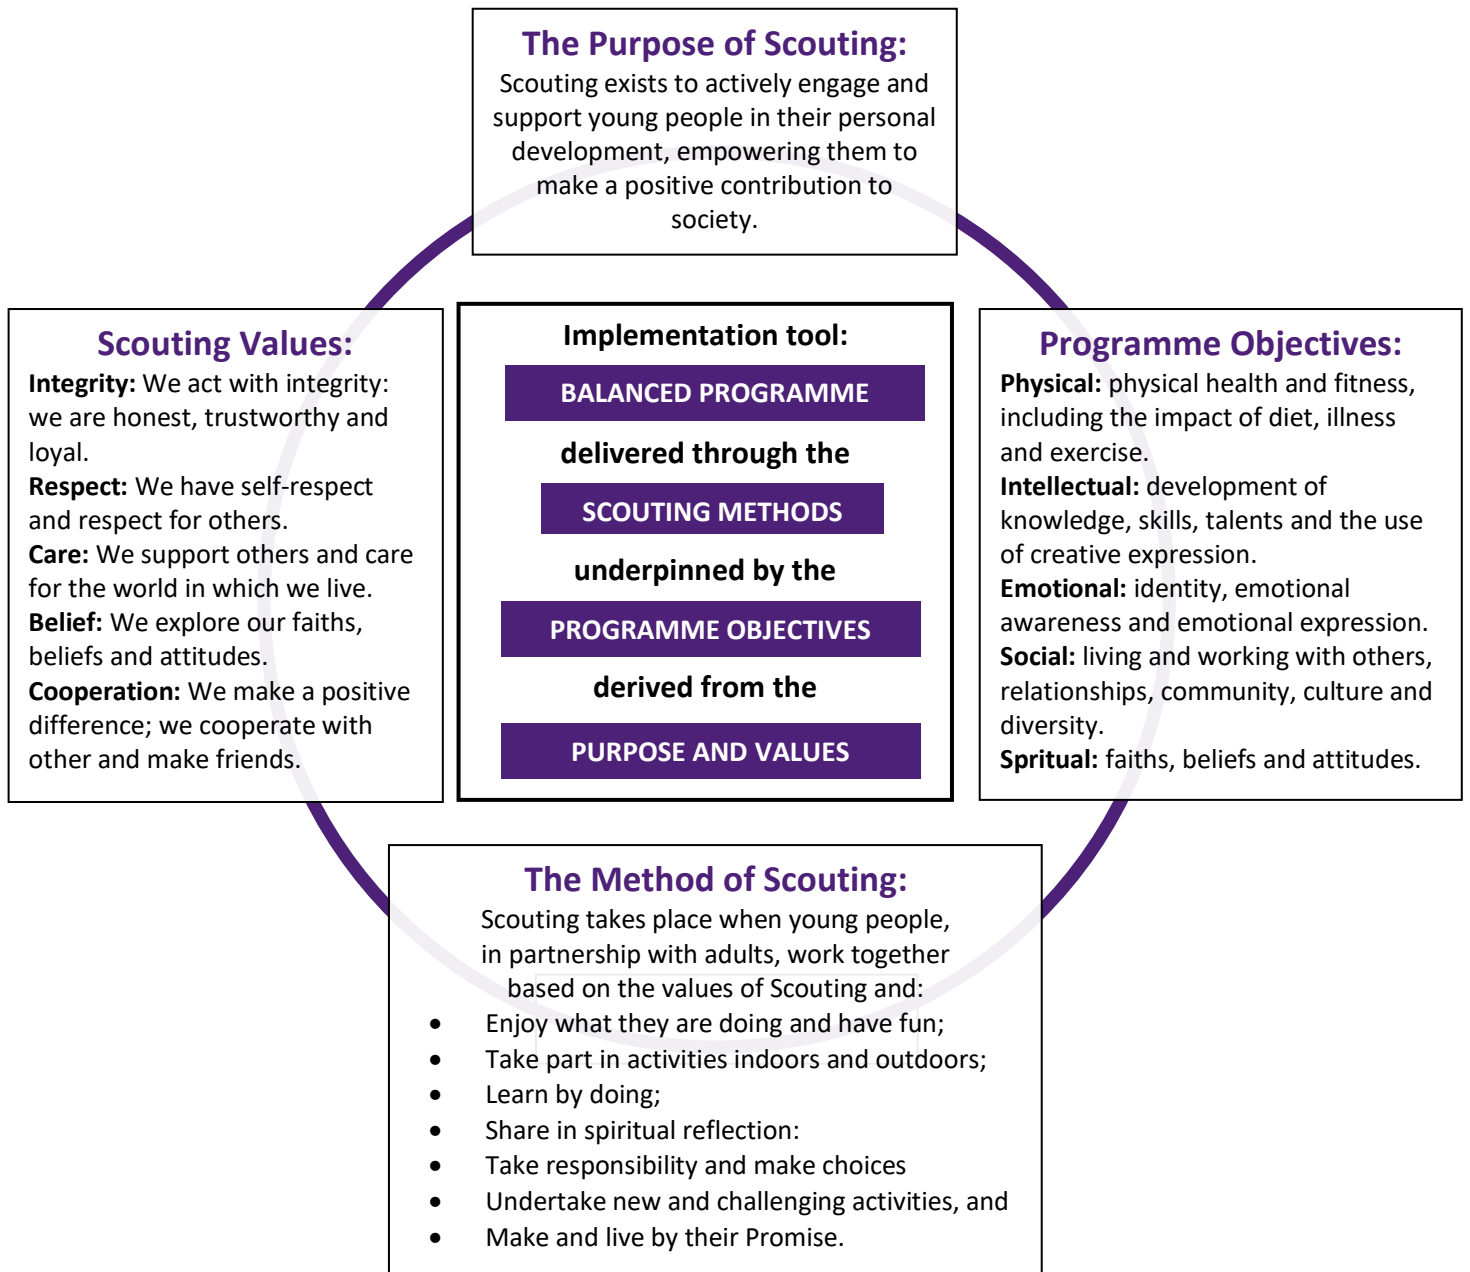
The Purpose of Scouting:
Scouting exists to actively engage and support young people in their personal development, empowering them to make a positive contribution to society.

Scouting Values:
Integrity: We act with integrity: we are honest, trustworthy and loyal.
Respect: We have self-respect and respect for others.
Care: We support others and care for the world in which we live.
Belief: We explore our faiths, beliefs and attitudes.
Cooperation: We make a positive difference; we cooperate with other and make friends.

Implementation tool:
BALANCED PROGRAMME
delivered through the
SCOUTING METHODS
underpinned by the
PROGRAMME OBJECTIVES
derived from the
PURPOSE AND VALUES

Programme Objectives:
Physical: physical health and fitness, including the impact of diet, illness and exercise.
Intellectual: development of knowledge, skills, talents and the use of creative expression.
Emotional: identity, emotional awareness and emotional expression.
Social: living and working with others, relationships, community, culture and diversity.
Spritual: faiths, beliefs and attitudes.

The Method of Scouting:
Scouting takes place when young people, in partnership with adults, work together based on the values of Scouting and:
• Enjoy what they are doing and have fun;
• Take part in activities indoors and outdoors;
• Learn by doing;
• Share in spiritual reflection:
• Take responsibility and make choices
• Undertake new and challenging activities, and
• Make and live by their Promise.